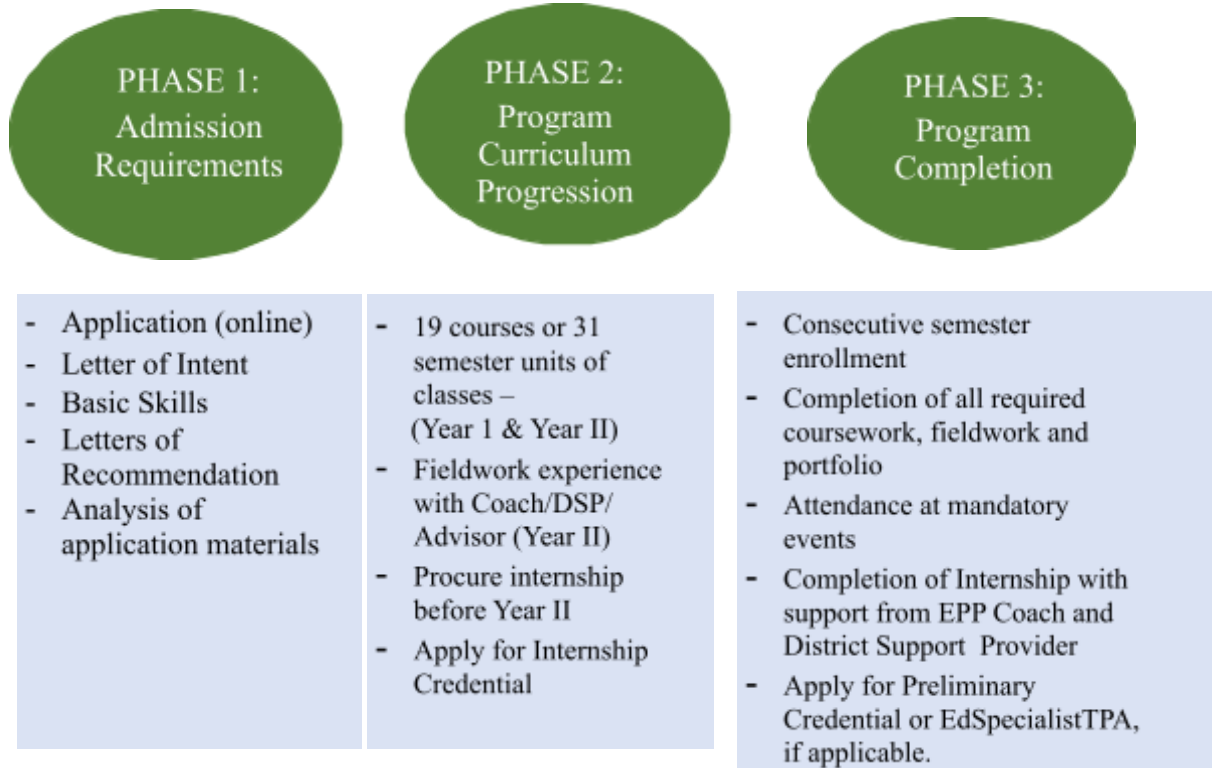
PHASE 1:
Admission Requirements

PHASE 2:
Program Curriculum Progression

PHASE 3:
Program Completion

- Application (online)
- Letter of Intent
- Basic Skills
- Letters of Recommendation
- Analysis of application materials

- 19 courses or 31 semester units of classes – (Year 1 & Year II)
- Fieldwork experience with Coach/DSP/ Advisor (Year II)
- Procure internship before Year II
- Apply for Internship Credential

- Consecutive semester enrollment
- Completion of all required coursework, fieldwork and portfolio
- Attendance at mandatory events
- Completion of Internship with support from EPP Coach and District Support Provider
- Apply for Preliminary Credential or EdSpecialistTPA, if applicable.